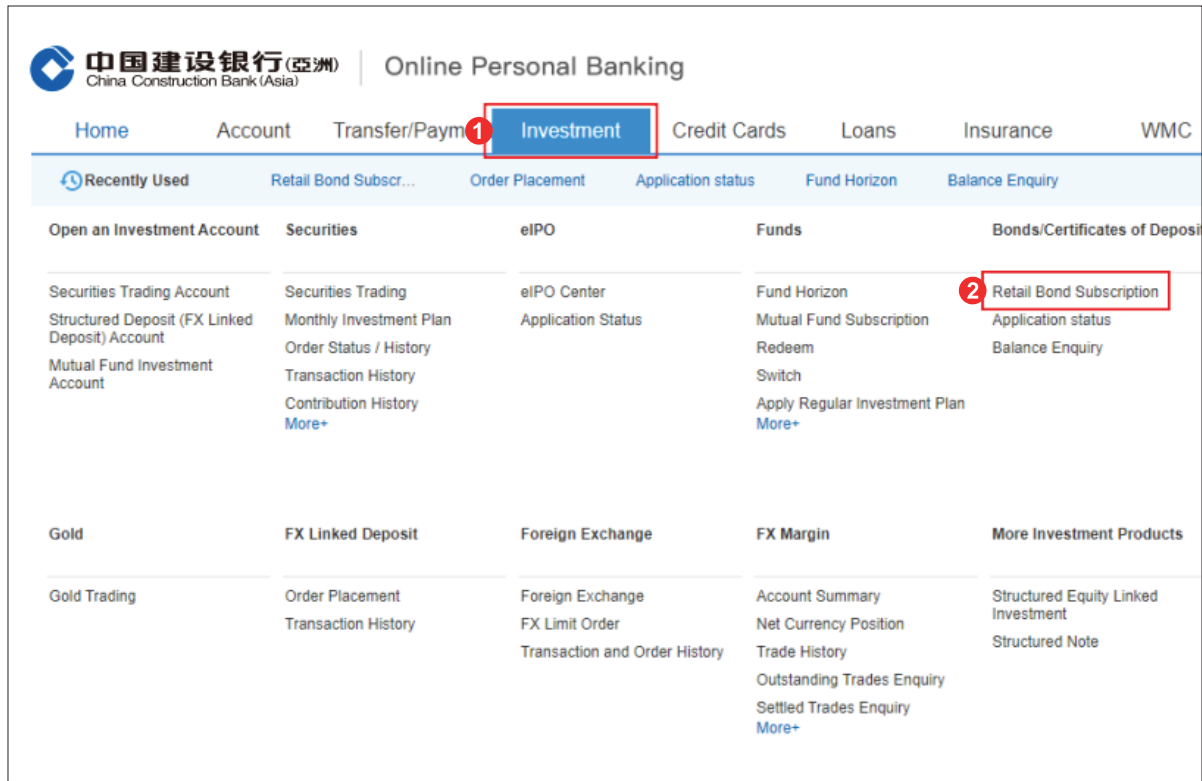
中国建设银行(亞洲)
China Construction Bank (Asia)

Online Personal Banking

Home Account Transfer/Paym 1 Investment Credit Cards Loans Insurance WMC

Recently Used Retail Bond Subscr... Order Placement Application status Fund Horizon Balance Enquiry

Open an Investment Account

Securities Trading Account
Structured Deposit (FX Linked Deposit) Account
Mutual Fund Investment Account

Securities

Securities Trading
Monthly Investment Plan
Order Status / History
Transaction History
Contribution History
More+

eIPO

eIPO Center
Application Status

Funds

Fund Horizon
Mutual Fund Subscription
Redeem
Switch
Apply Regular Investment Plan
More+

Bonds/Certificates of Deposi

2 Retail Bond Subscription
Application status
Balance Enquiry

Gold

Gold Trading

FX Linked Deposit

Order Placement
Transaction History

Foreign Exchange

Foreign Exchange
FX Limit Order
Transaction and Order History

FX Margin

Account Summary
Net Currency Position
Trade History
Outstanding Trades Enquiry
Settled Trades Enquiry
More+

More Investment Products

Structured Equity Linked Investment
Structured Note